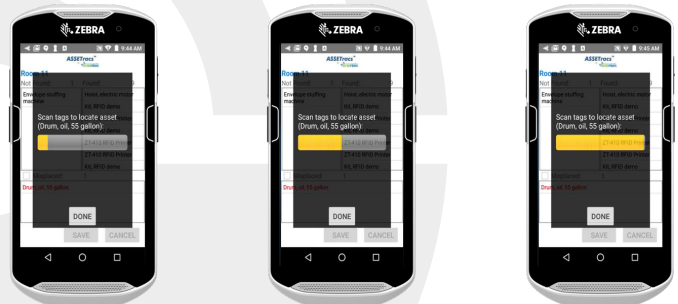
ZEBRA
9:44 AM
ASSETracs
Room 11
Not
Envelope stuffing machine
Hoist electric motor
46, RFID demo
Scan tags to locate asset (Drum, oil, 55 gallon):
27-412 RFID Printer
27-412 RFID Printer
46, RFID demo
Misplaced
Drum, oil, 55 gallon
DONE
SAVE
CANCEL

ZEBRA
9:44 AM
ASSETracs
Room 11
Not
Envelope stuffing machine
Hoist electric motor
46, RFID demo
Scan tags to locate asset (Drum, oil, 55 gallon):
27-412 RFID Printer
46, RFID demo
Misplaced
Drum, oil, 55 gallon
DONE
SAVE
CANCEL

ZEBRA
9:45 AM
ASSETracs
Room 11
Not
Envelope stuffing machine
Hoist electric motor
46, RFID demo
Scan tags to locate asset (Drum, oil, 55 gallon):
27-412 RFID Printer
27-412 RFID Printer
46, RFID demo
Misplaced
Drum, oil, 55 gallon
DONE
SAVE
CANCEL